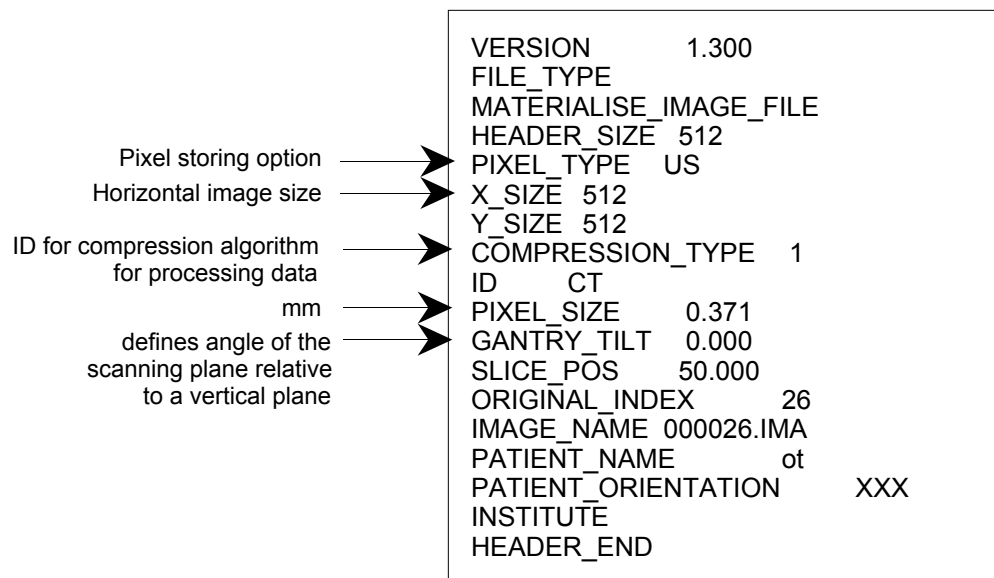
Pixel storing option
Horizontal image size
ID for compression algorithm for processing data
mm
defines angle of the scanning plane relative to a vertical plane

VERSION 1.300
FILE_TYPE
MATERIALISE_IMAGE_FILE
HEADER_SIZE 512
PIXEL_TYPE US
X_SIZE 512
Y_SIZE 512
COMPRESSION_TYPE 1
ID CT
PIXEL_SIZE 0.371
GANTRY_TILT 0.000
SLICE_POS 50.000
ORIGINAL_INDEX 26
IMAGE_NAME 000026.IMA
PATIENT_NAME ot
PATIENT_ORIENTATION XXX
INSTITUTE
HEADER_END